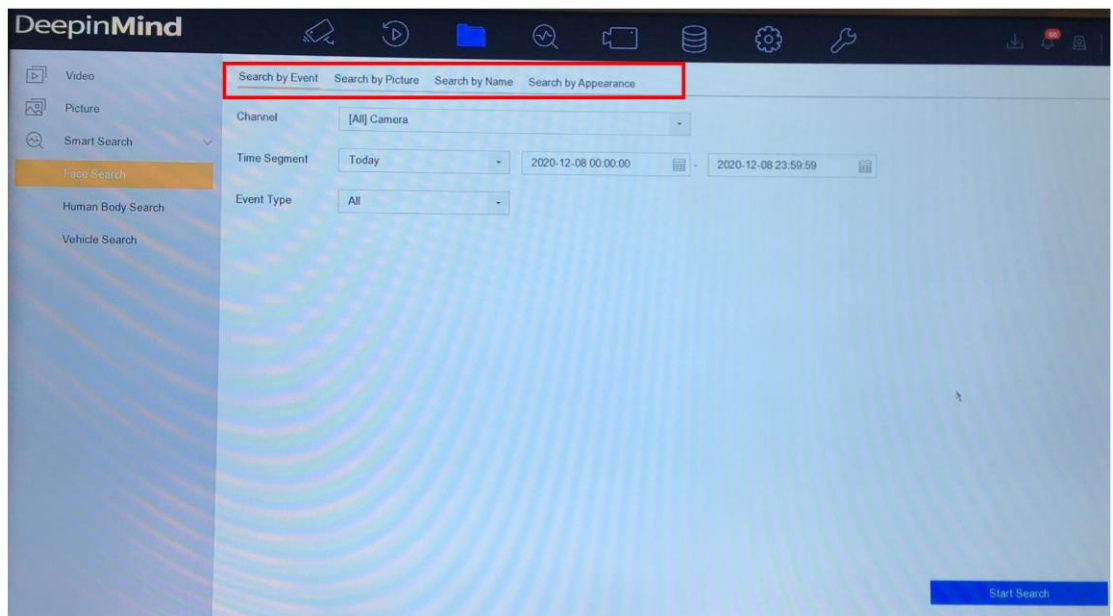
DeepinMind

Video
Picture
Smart Search
Face Search
Human Body Search
Vehicle Search

Search by Event Search by Picture Search by Name Search by Appearance

Channel [All] Camera

Time Segment Today 2020-12-08 00:00:00 - 2020-12-08 23:59:59

Event Type All

Start Search